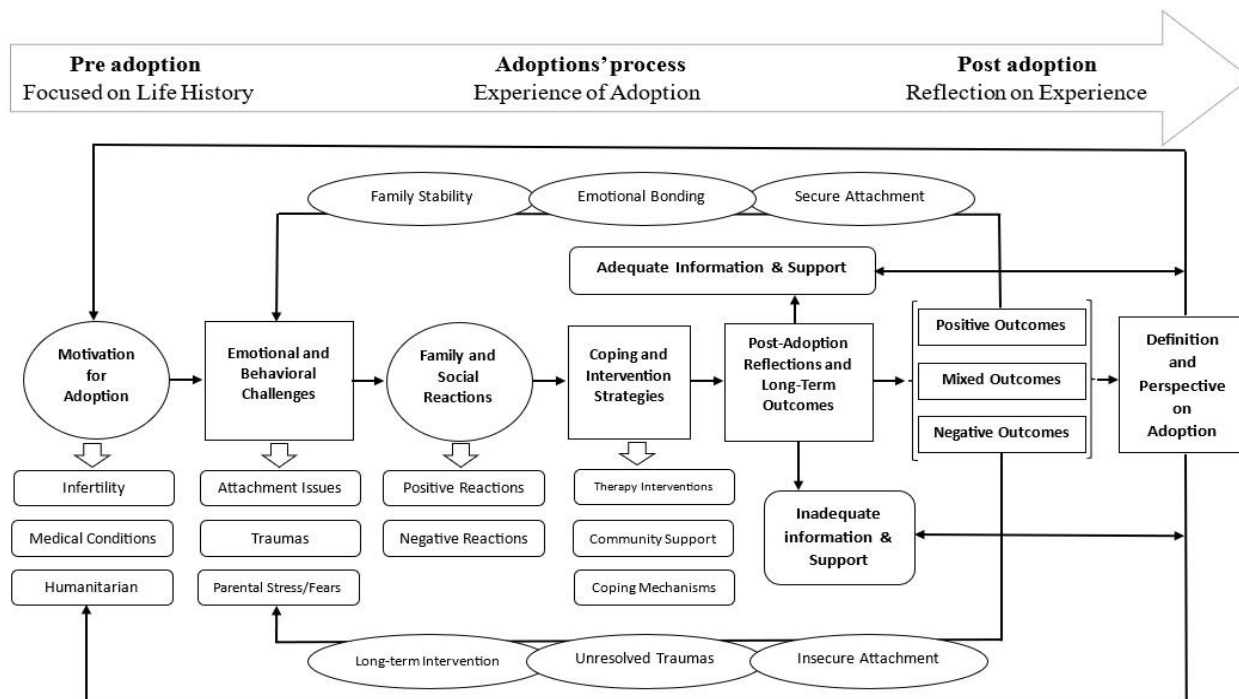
Pre adoption
Focused on Life History

Adoptions' process
Experience of Adoption

Post adoption
Reflection on Experience

Family Stability
Emotional Bonding
Secure Attachment

Adequate Information & Support

Motivation for Adoption

Emotional and Behavioral Challenges

Family and Social Reactions

Coping and Intervention Strategies

Post-Adoption Reflections and Long-Term Outcomes

Positive Outcomes
Mixed Outcomes
Negative Outcomes

Definition and Perspective on Adoption

Infertility
Medical Conditions
Humanitarian

Attachment Issues
Traumas
Parental Stress/Fears

Positive Reactions
Negative Reactions

Therapy Interventions
Community Support
Coping Mechanisms

Inadequate information & Support

Long-term Intervention
Unresolved Traumas
Insecure Attachment